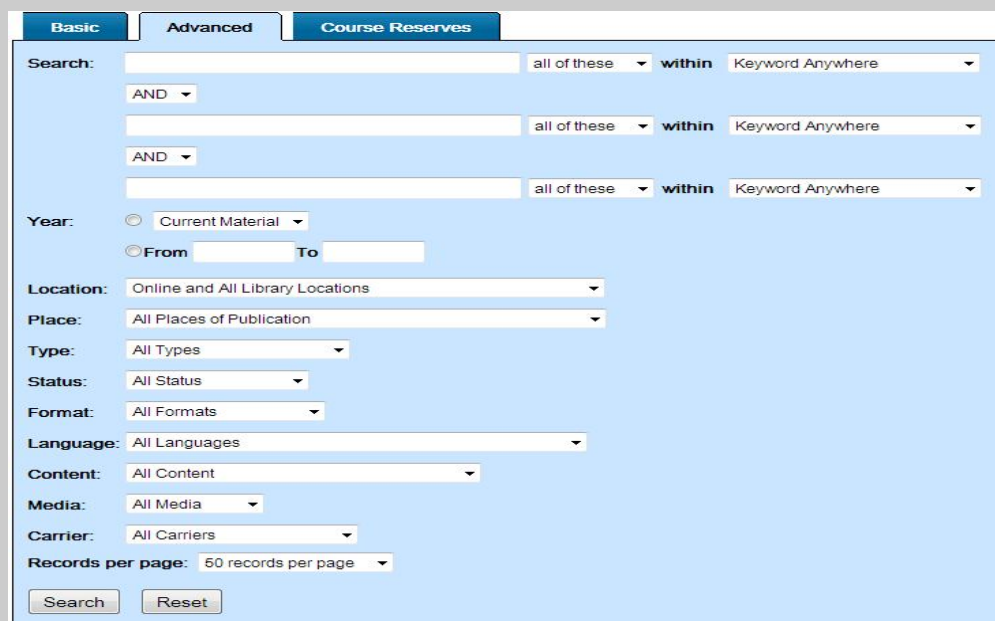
Basic | Advanced | Course Reserves

Search: all of these within Keyword Anywhere

AND

all of these within Keyword Anywhere

AND

all of these within Keyword Anywhere

Year: Current Material

From To

Location: Online and All Library Locations

Place: All Places of Publication

Type: All Types

Status: All Status

Format: All Formats

Language: All Languages

Content: All Content

Media: All Media

Carrier: All Carriers

Records per page: 50 records per page

Search Reset